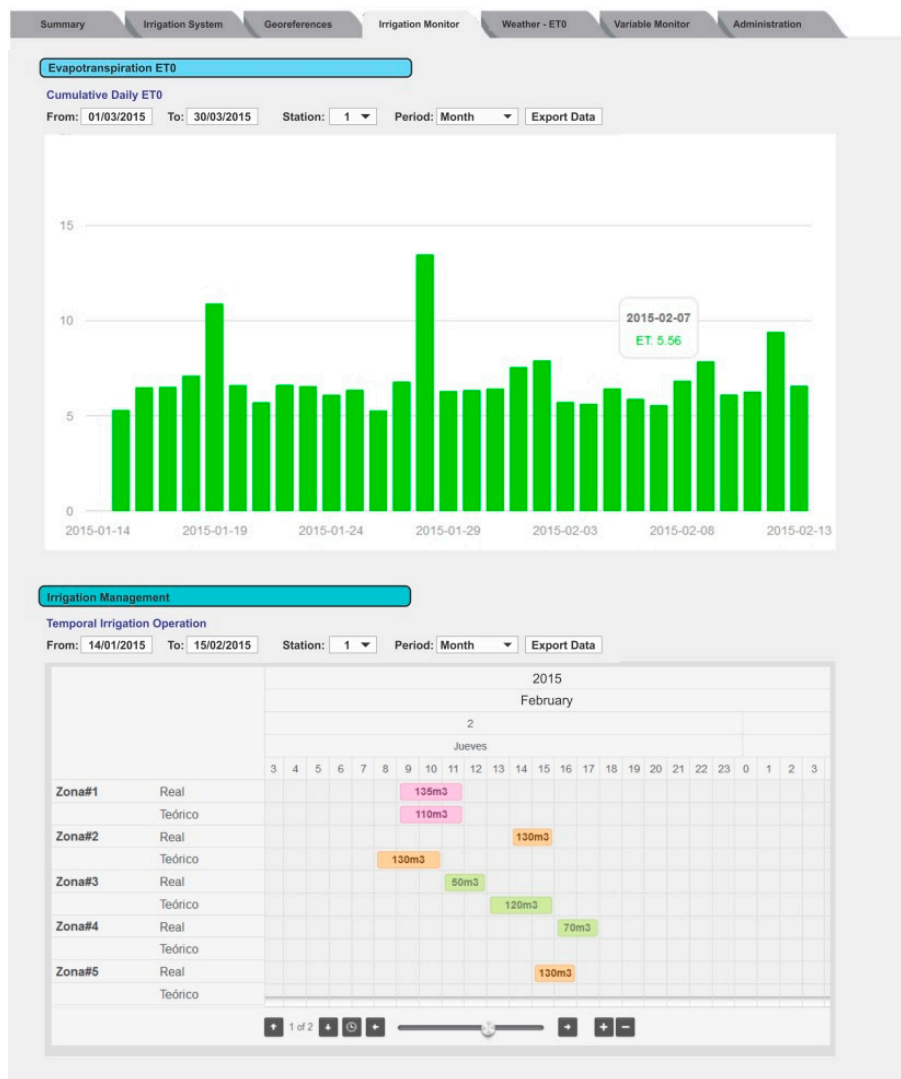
Summary | Irrigation System | Georeferences | Irrigation Monitor | Weather - ET0 | Variable Monitor | Administration

Evapotranspiration ET0

Cumulative Daily ET0

From: 01/03/2015 To: 30/03/2015 Station: 1 Period: Month Export Data

15
10
5
0

2015-02-07
ET: 5.56

2015-01-14 2015-01-19 2015-01-24 2015-01-29 2015-02-03 2015-02-08 2015-02-13

Irrigation Management

Temporal Irrigation Operation

From: 14/01/2015 To: 15/02/2015 Station: 1 Period: Month Export Data

2015
February
2
Jueves
3 4 5 6 7 8 9 10 11 12 13 14 15 16 17 18 19 20 21 22 23 0 1 2 3

Zona#1 Real 135m3
Teórico 110m3
Zona#2 Real 130m3
Teórico 130m3
Zona#3 Real 50m3
Teórico 120m3
Zona#4 Real 70m3
Teórico
Zona#5 Real 130m3
Teórico

1 of 2